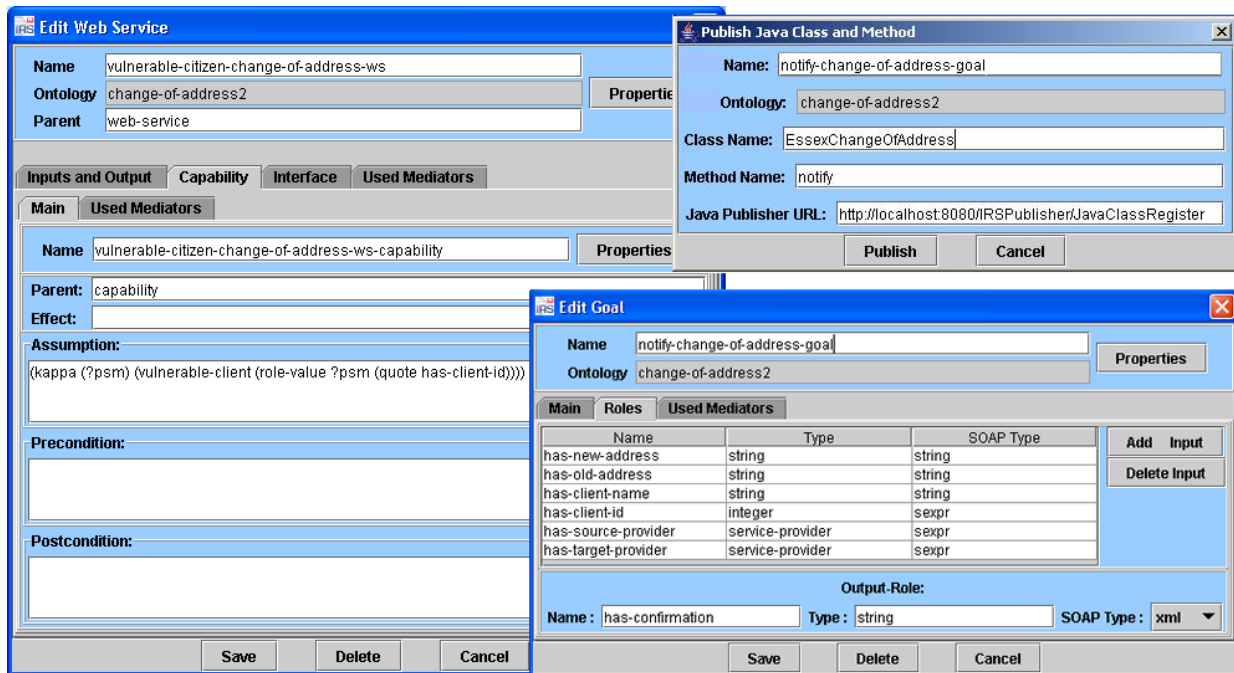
Edit Web Service

Name vulnerable-citizen-change-of-address-ws
Ontology change-of-address2
Parent web-service
Propertie

Inputs and Output | Capability | Interface | Used Mediators
Main | Used Mediators

Name vulnerable-citizen-change-of-address-ws-capability
Properties

Parent: capability
Effect:
Assumption:
(kappa (?psm) (vulnerable-client (role-value ?psm (quote has-client-id))))

Precondition:

Postcondition:

Save | Delete | Cancel

Publish Java Class and Method

Name: notify-change-of-address-goal
Ontology: change-of-address2
Class Name: EssexChangeOfAddress
Method Name: notify
Java Publisher URL: http://localhost:8080/IRSPublisher/JavaClassRegister
Publish | Cancel

Edit Goal

Name notify-change-of-address-goal
Ontology change-of-address2
Properties

Main | Roles | Used Mediators

| Name | Type | SOAP Type |
|---|---|---|
| has-new-address | string | string |
| has-old-address | string | string |
| has-client-name | string | string |
| has-client-id | integer | sexpr |
| has-source-provider | service-provider | sexpr |
| has-target-provider | service-provider | sexpr |

Add Input
Delete Input

Output-Role:
Name : has-confirmation Type : string SOAP Type : xml

Save | Delete | Cancel